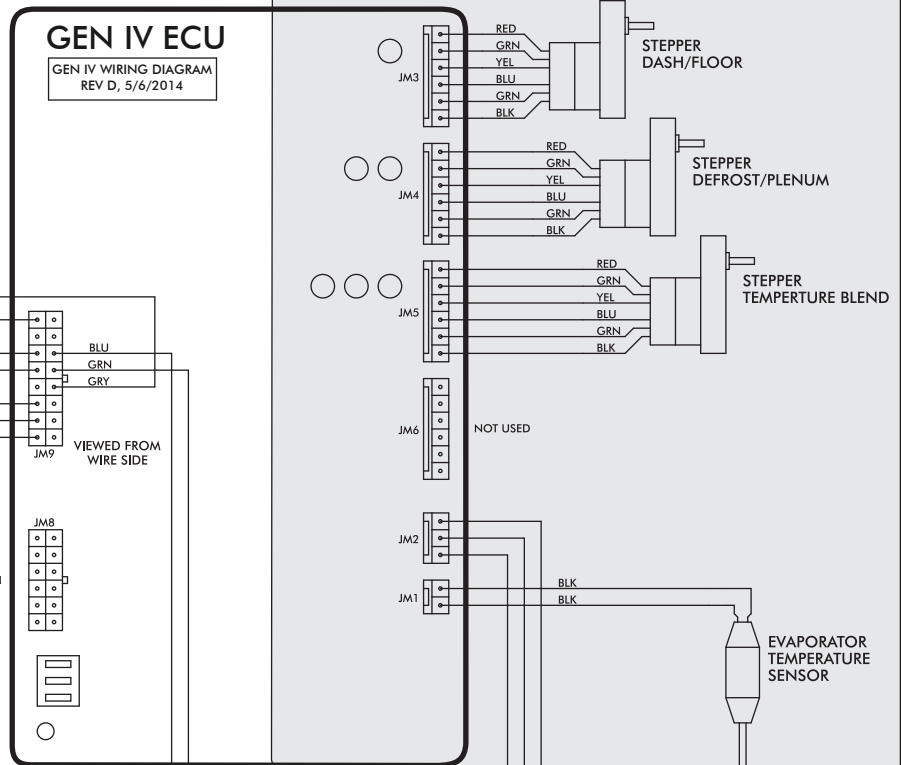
GEN IV ECU

GEN IV WIRING DIAGRAM
REV D, 5/6/2014

JM3
RED
GRN
YEL
BLU
GRN
BLK
STEPPER
DASH/FLOOR

JM4
RED
GRN
YEL
BLU
GRN
BLK
STEPPER
DEFROST/PLENUM

JM5
RED
GRN
YEL
BLU
GRN
BLK
STEPPER
TEMPERTURE BLEND

BLU
GRN
GRY
JM9
VIEWED FROM
WIRE SIDE

JM6
NOT USED

JM8

JM2

JM1
BLK
BLK

EVAPORATOR
TEMPERATURE
SENSOR